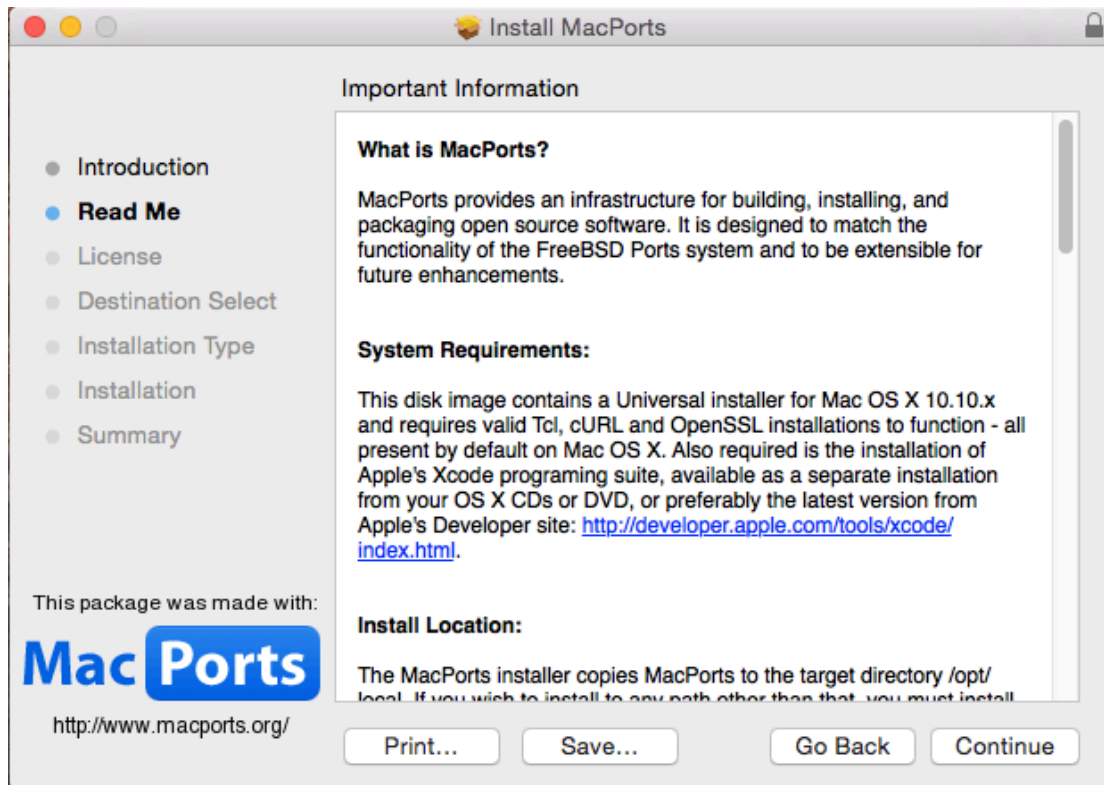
Install MacPorts

Important Information

Introduction
Read Me
License
Destination Select
Installation Type
Installation
Summary

What is MacPorts?

MacPorts provides an infrastructure for building, installing, and packaging open source software. It is designed to match the functionality of the FreeBSD Ports system and to be extensible for future enhancements.

System Requirements:

This disk image contains a Universal installer for Mac OS X 10.10.x and requires valid Tcl, cURL and OpenSSL installations to function - all present by default on Mac OS X. Also required is the installation of Apple's Xcode programing suite, available as a separate installation from your OS X CDs or DVD, or preferably the latest version from Apple's Developer site: http://developer.apple.com/tools/xcode/index.html.

Install Location:

The MacPorts installer copies MacPorts to the target directory /opt/local. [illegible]

This package was made with:

MacPorts

http://www.macports.org/

Print... Save... Go Back Continue